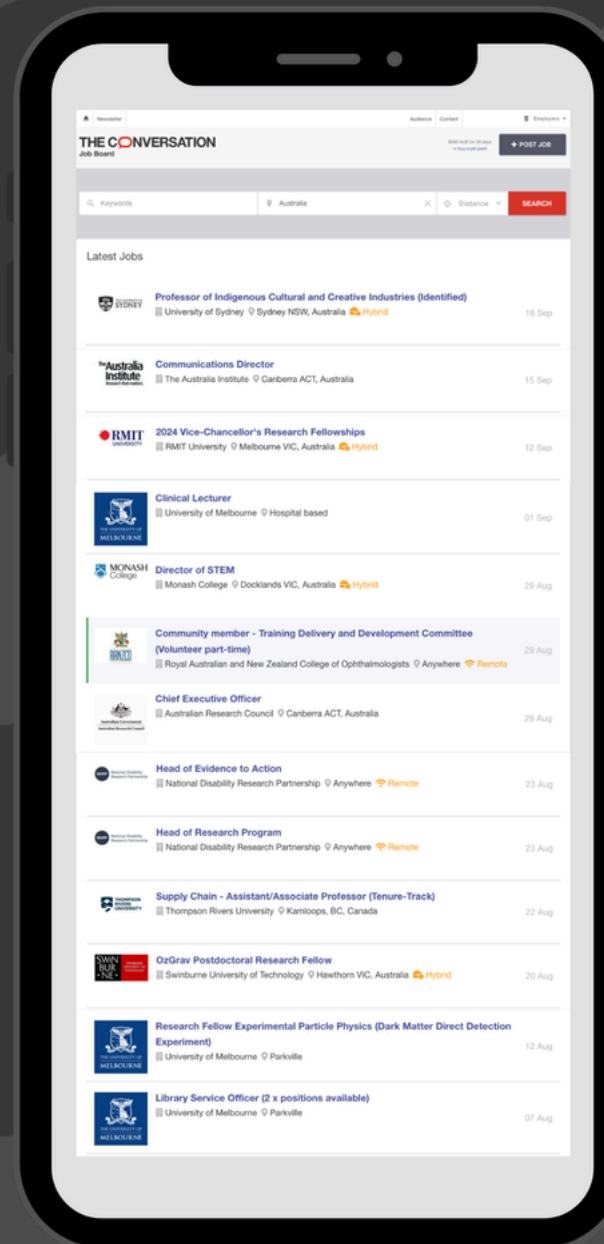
Newsletter Audience Contact Employers

THE CONVERSATION
Job Board

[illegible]

+ POST JOB

Keywords
Australia
Distance
SEARCH

Latest Jobs

SYDNEY
Professor of Indigenous Cultural and Creative Industries (Identified)
University of Sydney Sydney NSW, Australia Hybrid
16 Sep

The Australia Institute
Communications Director
The Australia Institute Canberra ACT, Australia
15 Sep

RMIT UNIVERSITY
2024 Vice-Chancellor's Research Fellowships
RMIT University Melbourne VIC, Australia Hybrid
12 Sep

THE UNIVERSITY OF MELBOURNE
Clinical Lecturer
University of Melbourne Hospital based
01 Sep

MONASH College
Director of STEM
Monash College Docklands VIC, Australia Hybrid
29 Aug

RANZCO
Community member - Training Delivery and Development Committee (Volunteer part-time)
Royal Australian and New Zealand College of Ophthalmologists Anywhere Remote
29 Aug

Australian Government Australian Research Council
Chief Executive Officer
Australian Research Council Canberra ACT, Australia
29 Aug

National Disability Research Partnership
Head of Evidence to Action
National Disability Research Partnership Anywhere Remote
23 Aug

National Disability Research Partnership
Head of Research Program
National Disability Research Partnership Anywhere Remote
23 Aug

THOMPSON RIVERS UNIVERSITY
Supply Chain - Assistant/Associate Professor (Tenure-Track)
Thompson Rivers University Kamloops, BC, Canada
22 Aug

SWIN BUR NE
OzGrav Postdoctoral Research Fellow
Swinburne University of Technology Hawthorn VIC, Australia Hybrid
20 Aug

THE UNIVERSITY OF MELBOURNE
Research Fellow Experimental Particle Physics (Dark Matter Direct Detection Experiment)
University of Melbourne Parkville
12 Aug

THE UNIVERSITY OF MELBOURNE
Library Service Officer (2 x positions available)
University of Melbourne Parkville
07 Aug